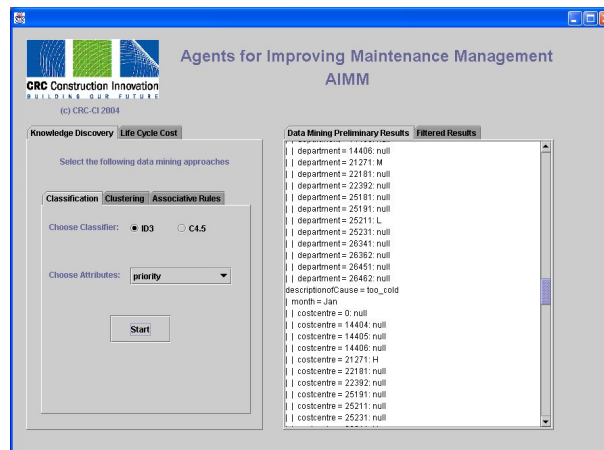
CRC Construction Innovation
BUILDING OUR FUTURE
(c) CRC-CI 2004

Agents for Improving Maintenance Management
AIMM

Knowledge Discovery | Life Cycle Cost

Select the following data mining approaches

Classification | Clustering | Associative Rules

Choose Classifier: ID3 C4.5

Choose Attributes: priority

Start

Data Mining Preliminary Results | Filtered Results

| | department = 14406: null
| | department = 21271: M
| | department = 22181: null
| | department = 22392: null
| | department = 25181: null
| | department = 25191: null
| | department = 25211: L
| | department = 25231: null
| | department = 26341: null
| | department = 26362: null
| | department = 26451: null
| | department = 26462: null
descriptionofCause = too_cold
| month = Jan
| | costcentre = 0: null
| | costcentre = 14404: null
| | costcentre = 14405: null
| | costcentre = 14406: null
| | costcentre = 21271: H
| | costcentre = 22181: null
| | costcentre = 22392: null
| | costcentre = 25191: null
| | costcentre = 25211: null
| | costcentre = 25231: null
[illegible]